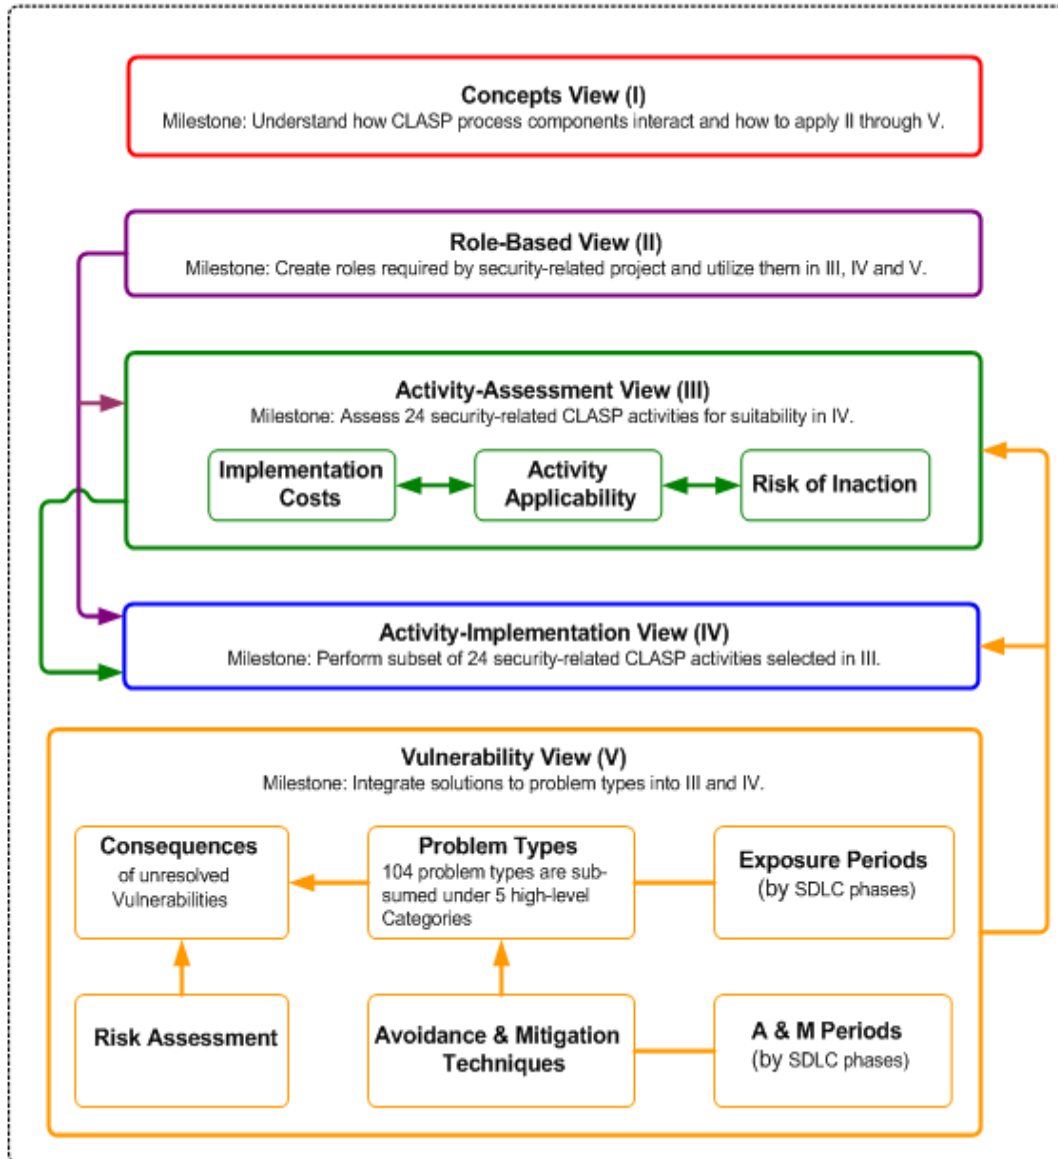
Concepts View (I)
Milestone: Understand how CLASP process components interact and how to apply II through V.

Role-Based View (II)
Milestone: Create roles required by security-related project and utilize them in III, IV and V.

Activity-Assessment View (III)
Milestone: Assess 24 security-related CLASP activities for suitability in IV.

Implementation Costs

Activity Applicability

Risk of Inaction

Activity-Implementation View (IV)
Milestone: Perform subset of 24 security-related CLASP activities selected in III.

Vulnerability View (V)
Milestone: Integrate solutions to problem types into III and IV.

Consequences of unresolved Vulnerabilities

Problem Types
104 problem types are subsumed under 5 high-level Categories

Exposure Periods (by SDLC phases)

Risk Assessment

Avoidance & Mitigation Techniques

A & M Periods (by SDLC phases)